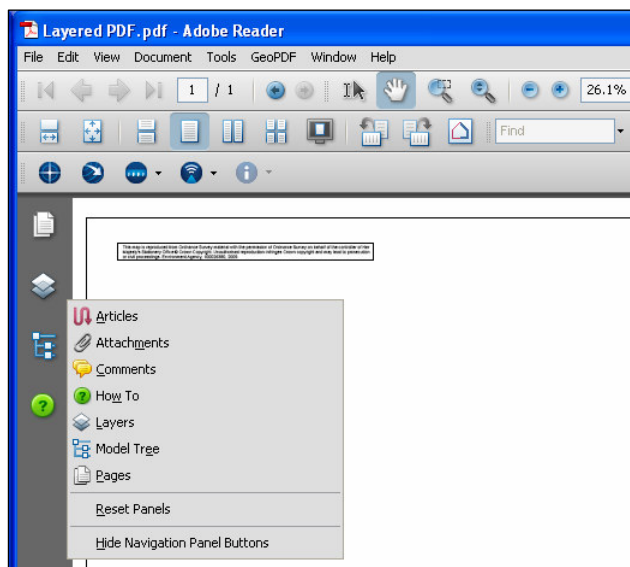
Layered PDF.pdf - Adobe Reader

File Edit View Document Tools GeoPDF Window Help

1 / 1

26.1%

Find

This map is reproduced from Ordnance Survey material with the permission of Ordnance Survey on behalf of the controller of Her Majesty's Stationery Office© Crown Copyright. Unauthorised reproduction infringes Crown copyright and may lead to prosecution or civil proceedings. Environment Agency, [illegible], 2009.

Articles
Attachments
Comments
How To
Layers
Model Tree
Pages
Reset Panels
Hide Navigation Panel Buttons